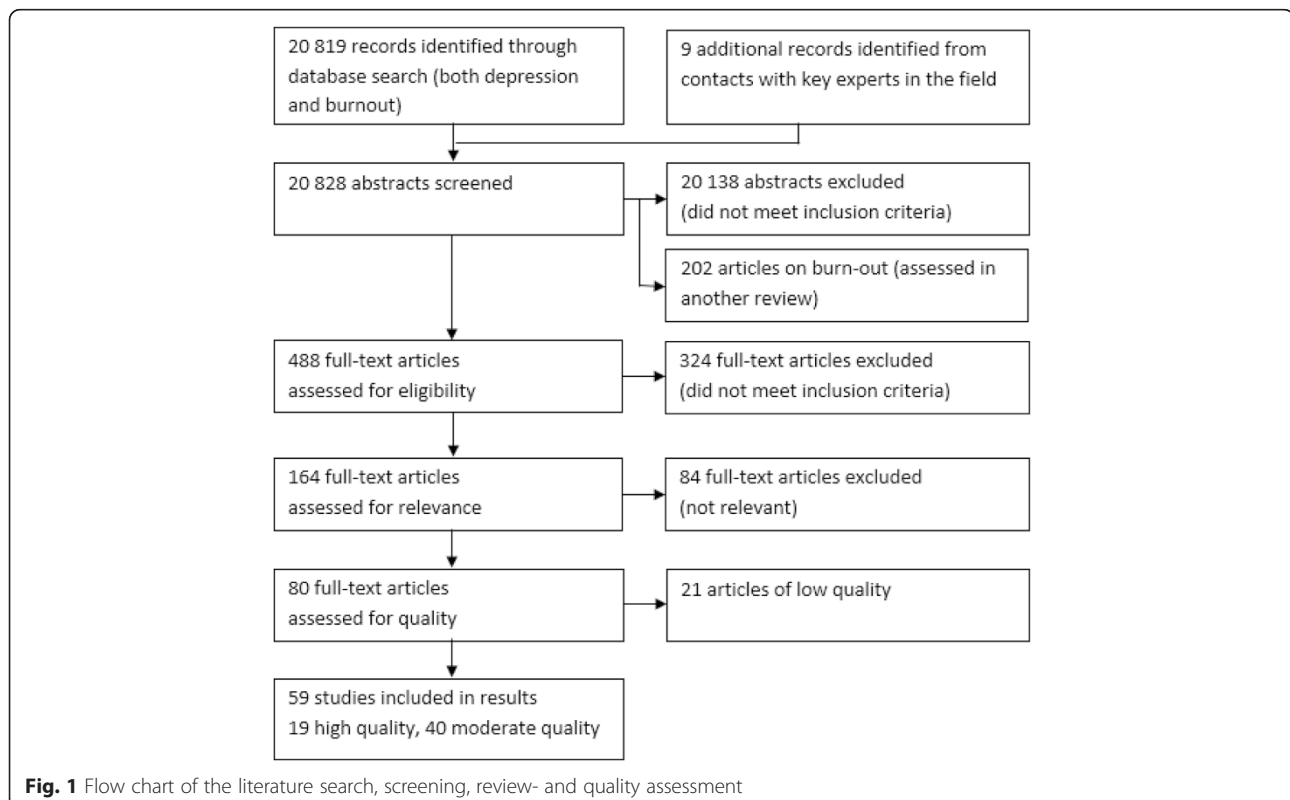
20 819 records identified through database search (both depression and burnout)

9 additional records identified from contacts with key experts in the field

20 828 abstracts screened

20 138 abstracts excluded (did not meet inclusion criteria)

202 articles on burn-out (assessed in another review)

488 full-text articles assessed for eligibility

324 full-text articles excluded (did not meet inclusion criteria)

164 full-text articles assessed for relevance

84 full-text articles excluded (not relevant)

80 full-text articles assessed for quality

21 articles of low quality

59 studies included in results
19 high quality, 40 moderate quality

**Fig. 1** Flow chart of the literature search, screening, review- and quality assessment